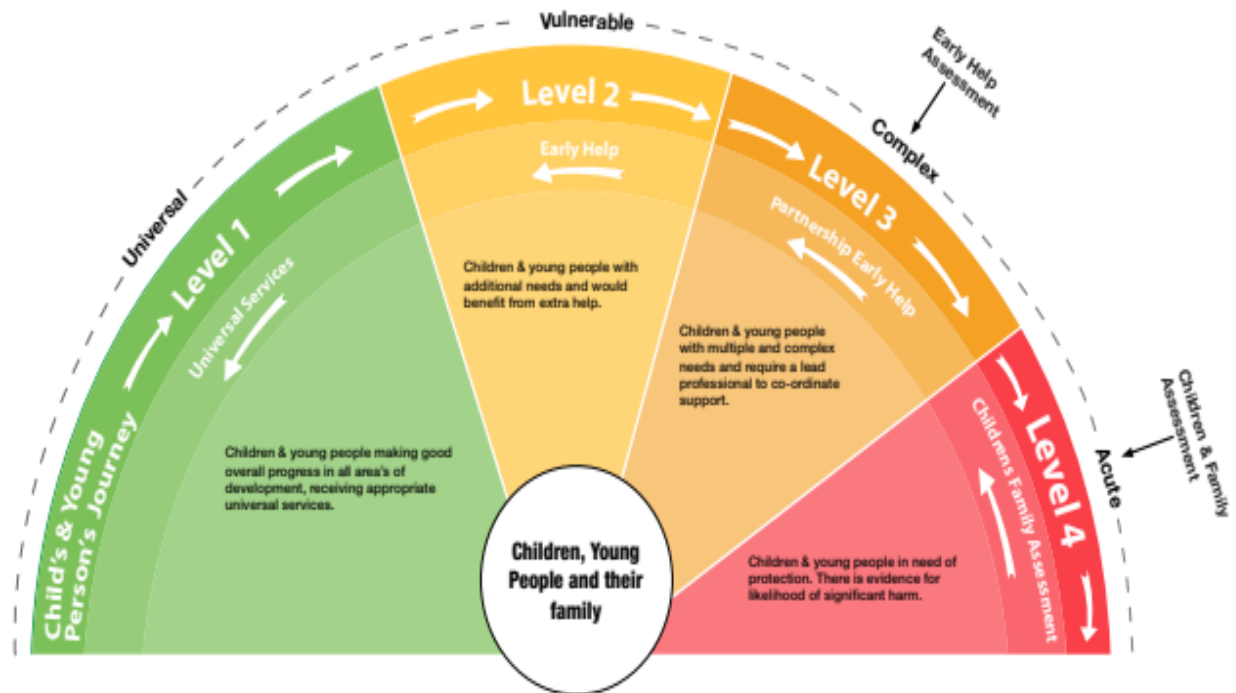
Vulnerable

Universal

Complex

Acute

Early Help Assessment

Children & Family Assessment

Child's & Young Person's Journey

Level 1

Universal Services

Children & young people making good overall progress in all area's of development, receiving appropriate universal services.

Level 2

Early Help

Children & young people with additional needs and would benefit from extra help.

Level 3

Partnership Early Help

Children & young people with multiple and complex needs and require a lead professional to co-ordinate support.

Level 4

Childrens Family Assessment

Children & young people in need of protection. There is evidence for likelihood of significant harm.

Children, Young People and their family